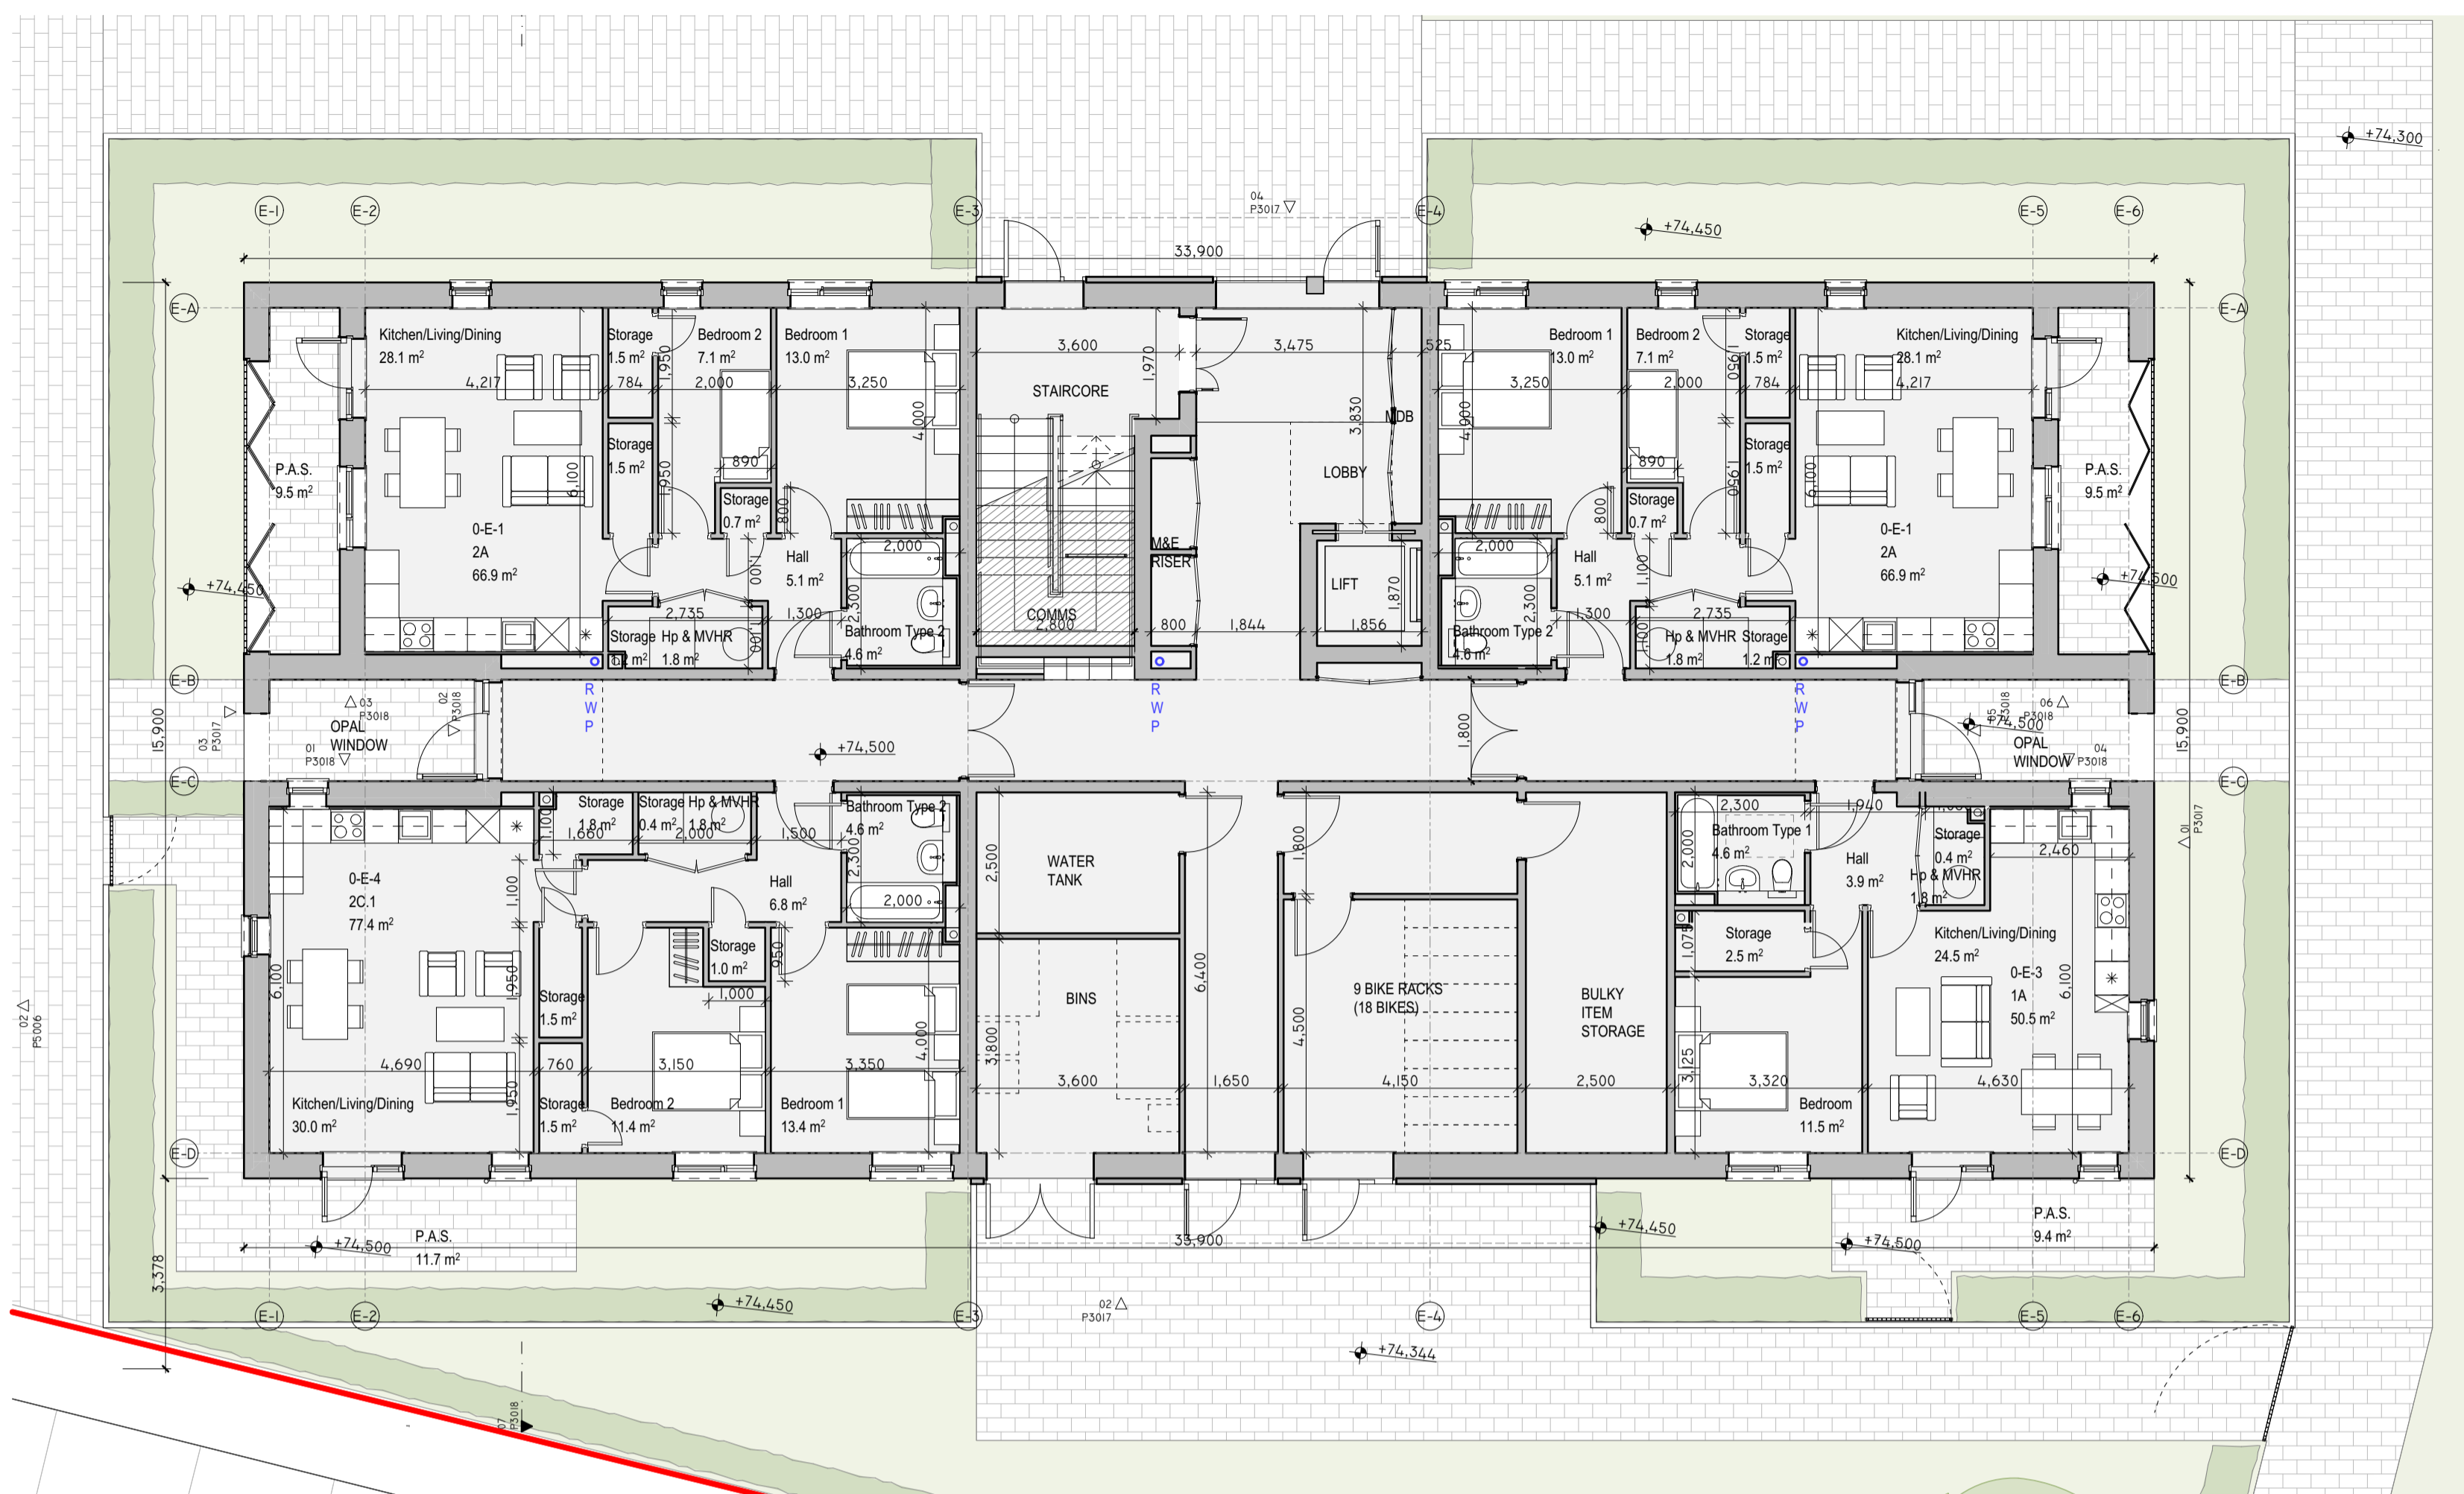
+74,300
04
P3017
E-1 E-2 E-3 E-4 E-5 E-6
+74,450
33,900
E-A
Kitchen/Living/Dining
28.1 m²
4,217
Storage
1.5 m²
784
1,950
Bedroom 2
7.1 m²
2,000
Bedroom 1
13.0 m²
3,250
4,000
3,600
1,970
STAIRCORE
3,475
525
3,830
MDB
LOBBY
Bedroom 1
13.0 m²
3,250
4,000
Bedroom 2
7.1 m²
2,000
Storage
1.5 m²
784
1,950
Kitchen/Living/Dining
28.1 m²
4,217
E-A
P.A.S.
9.5 m²
Storage
1.5 m²
1,950
890
6,100
Storage
0.7 m²
800
0-E-1
2A
66.9 m²
Hall
5.1 m²
1,100
2,000
+74,450
2,735
2,500
1,300
Storage
1.2 m²
Hp & MVHR
1.8 m²
1,100
Bathroom Type 2
4.6 m²
M&E
RISER
COMMS
2,800
800
1,844
LIFT
1,870
1,856
2,000
2,300
Bathroom Type 2
4.6 m²
Hall
5.1 m²
1,100
1,300
800
Storage
0.7 m²
890
Storage
1.5 m²
1,950
6,100
0-E-1
2A
66.9 m²
P.A.S.
9.5 m²
+74,500
2,735
1,100
Hp & MVHR
1.8 m²
Storage
1.2 m²
E-B
R W P
R W P
R W P
E-B
15,900
03
P3017
03
P3018
OPAL
WINDOW
01
P3018
02
P3018
+74,500
1,800
05
P3018
06
P3018
+74,500
OPAL
WINDOW
04
P3018
15,900
01
P3017
E-C
E-C
Storage
1.8 m²
1,660
1,100
Storage
0.4 m²
Hp & MVHR
1.8 m²
2,000
1,500
Bathroom Type 2
4.6 m²
2,300
2,000
2,500
WATER
TANK
1,800
2,300
Bathroom Type 1
4.6 m²
2,000
1,940
1,100
Storage
0.4 m²
Hp & MVHR
1.8 m²
Hall
3.9 m²
2,460
0-E-4
2C.1
77.4 m²
1,100
Hall
6.8 m²
Storage
1.0 m²
950
1,000
BINS
6,400
4,500
9 BIKE RACKS
(18 BIKES)
BULKY
ITEM
STORAGE
Storage
2.5 m²
1,075
Kitchen/Living/Dining
24.5 m²
0-E-3
1A
50.5 m²
6,100
02
P5006
6,100
1,950
Storage
1.5 m²
760
4,690
3,150
4,000
3,350
3,800
3,600
1,650
4,150
2,500
3,125
3,320
4,630
Kitchen/Living/Dining
30.0 m²
1,950
Storage
1.5 m²
Bedroom 2
11.4 m²
Bedroom 1
13.4 m²
Bedroom
11.5 m²
E-D
E-D
+74,500
P.A.S.
11.7 m²
33,900
+74,450
+74,500
P.A.S.
9.4 m²
3,378
+74,450
02
P3017
+74,344
07
P3018